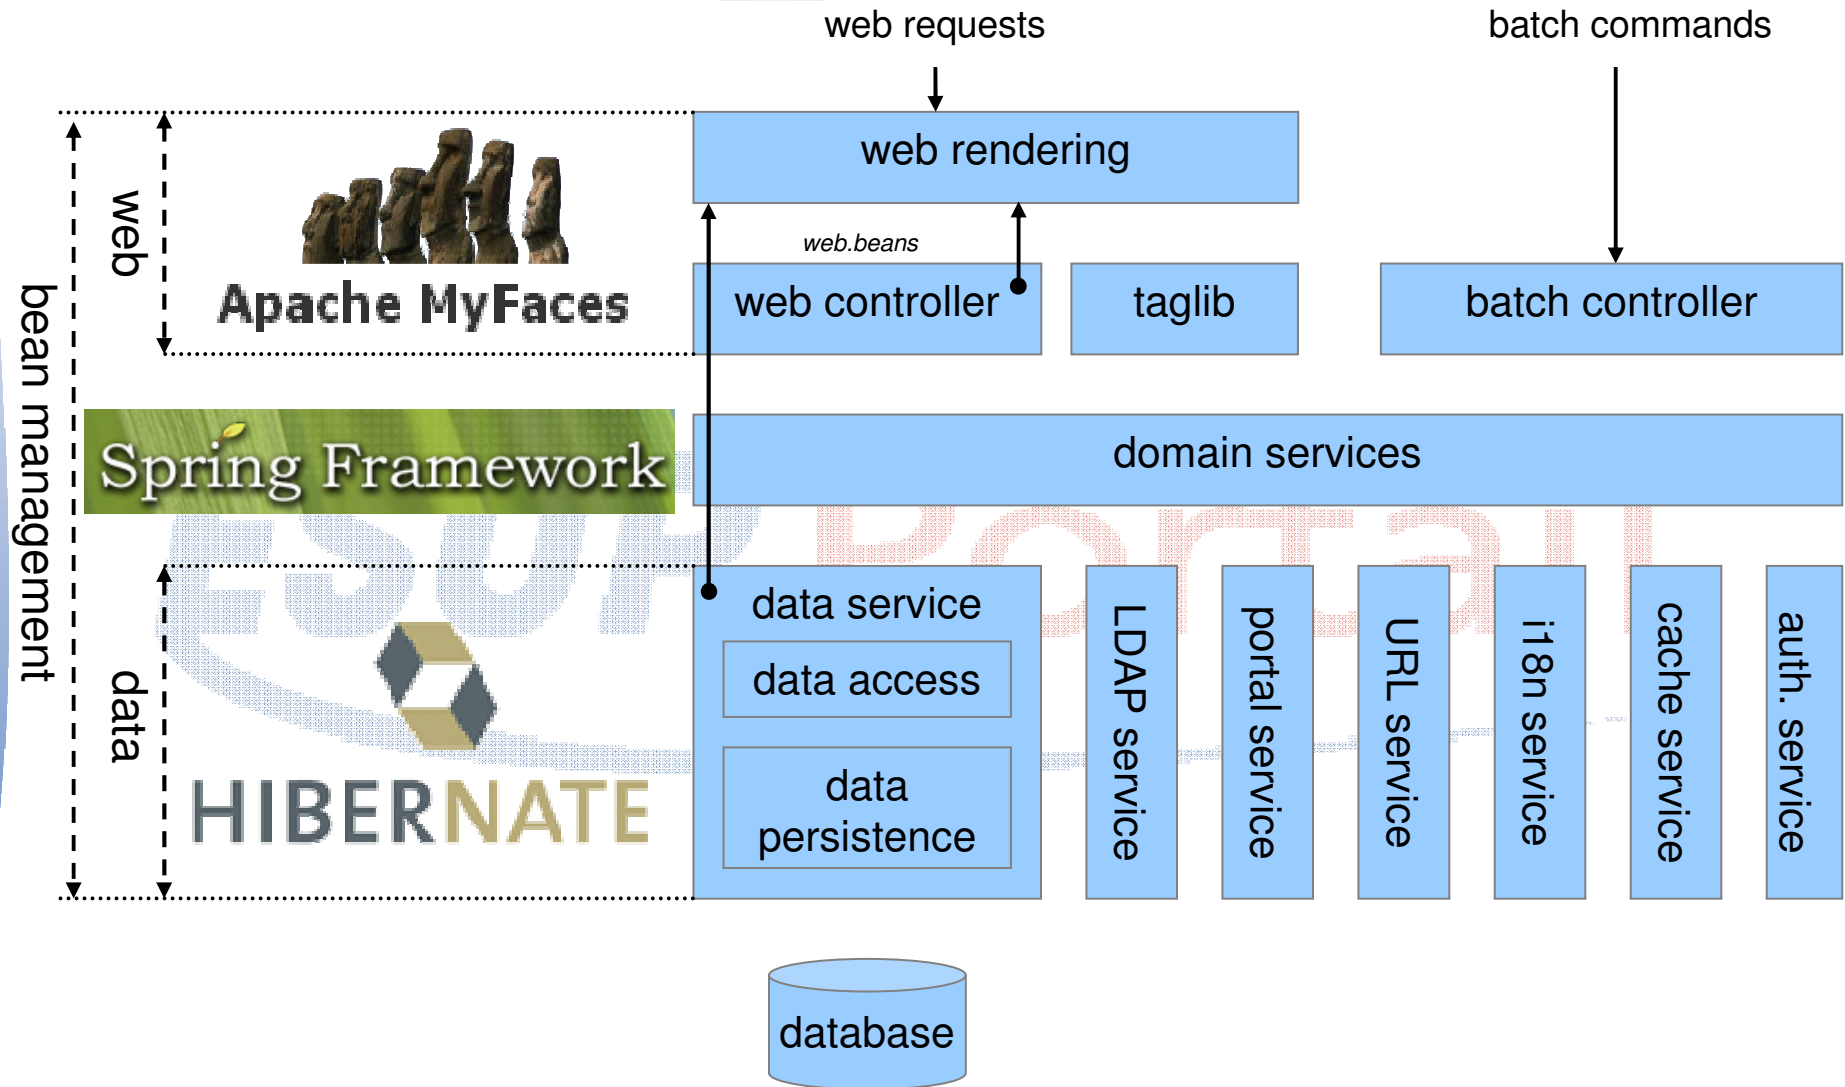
web requests

batch commands

bean management

web

Apache MyFaces

web rendering

web.beans

web controller

taglib

batch controller

Spring Framework

domain services

data

HIBERNATE

data service

data access

data persistence

LDAP service

portal service

URL service

i18n service

cache service

auth. service

database